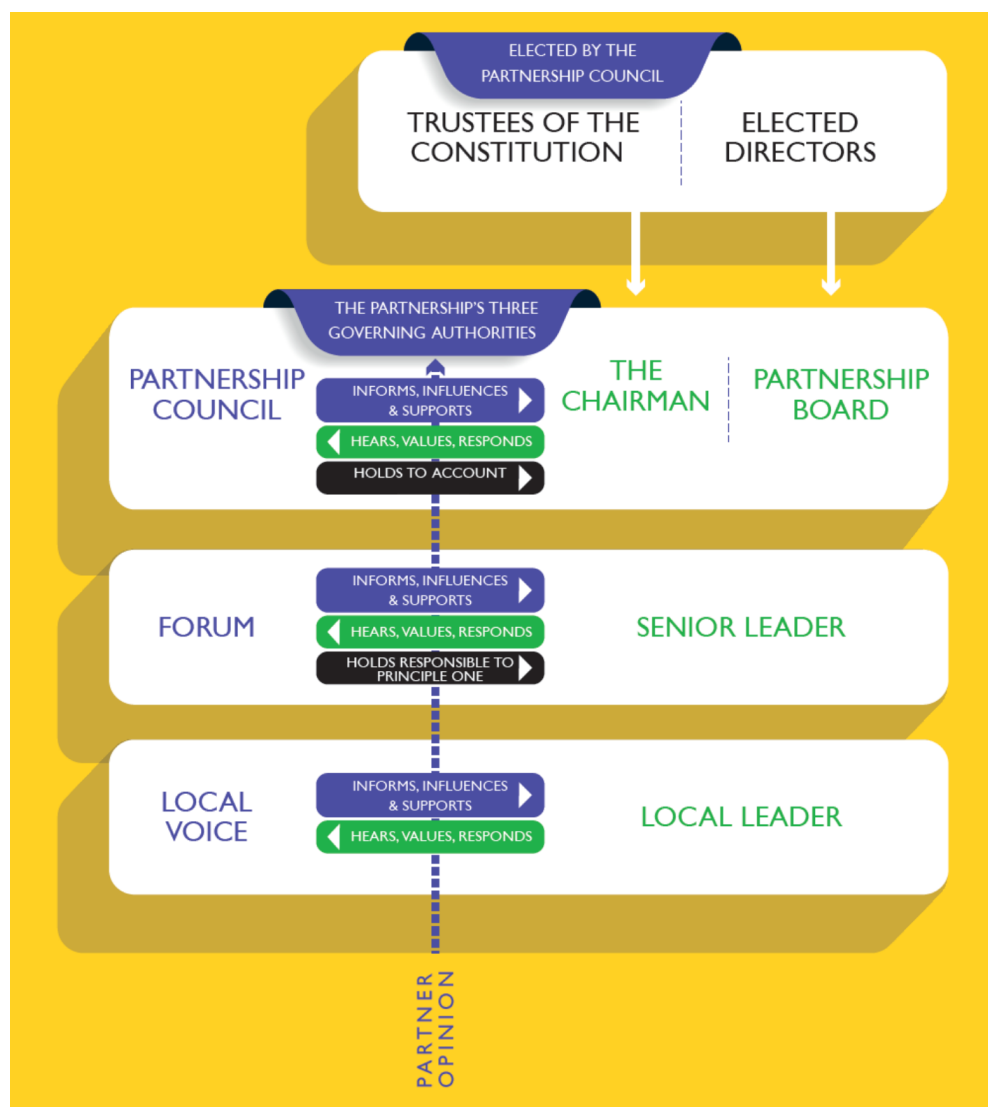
ELECTED BY THE PARTNERSHIP COUNCIL

TRUSTEES OF THE CONSTITUTION

ELECTED DIRECTORS

THE PARTNERSHIP'S THREE GOVERNING AUTHORITIES

PARTNERSHIP COUNCIL

INFORMS, INFLUENCES & SUPPORTS

HEARS, VALUES, RESPONDS

HOLDS TO ACCOUNT

THE CHAIRMAN

PARTNERSHIP BOARD

FORUM

INFORMS, INFLUENCES & SUPPORTS

HEARS, VALUES, RESPONDS

HOLDS RESPONSIBLE TO PRINCIPLE ONE

SENIOR LEADER

LOCAL VOICE

INFORMS, INFLUENCES & SUPPORTS

HEARS, VALUES, RESPONDS

LOCAL LEADER

PARTNER OPINION